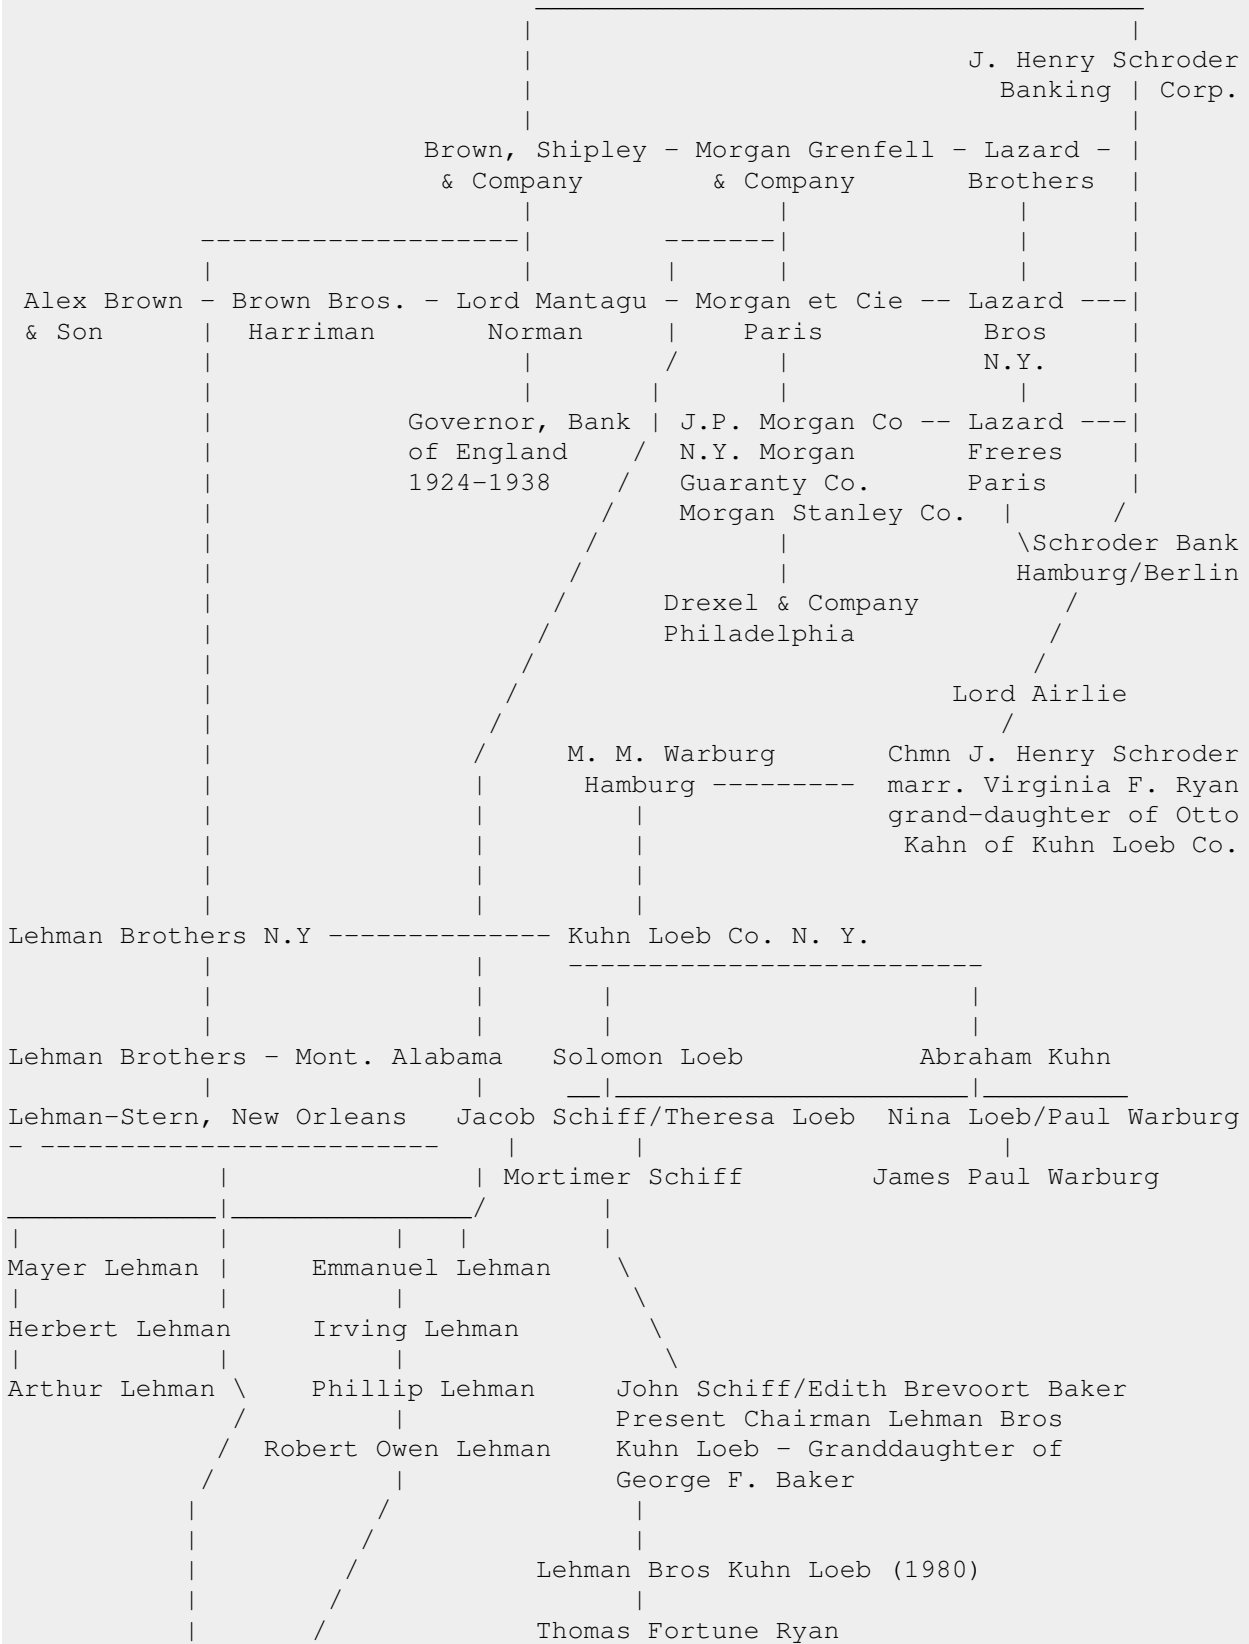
J. Henry Schroder Banking Corp.

Brown, Shipley & Company – Morgan Grenfell & Company – Lazard Brothers

Alex Brown & Son – Brown Bros. Harriman – Lord Mantagu Norman – Morgan et Cie Paris -- Lazard Bros N.Y.

Governor, Bank of England 1924-1938

J.P. Morgan Co N.Y. Morgan Guaranty Co. Morgan Stanley Co. -- Lazard Freres Paris

\Schroder Bank Hamburg/Berlin

Drexel & Company Philadelphia

Lord Airlie

M. M. Warburg Hamburg

Chmn J. Henry Schroder marr. Virginia F. Ryan grand-daughter of Otto Kahn of Kuhn Loeb Co.

Lehman Brothers N.Y -------------- Kuhn Loeb Co. N. Y.

Lehman Brothers – Mont. Alabama

Solomon Loeb

Abraham Kuhn

Lehman-Stern, New Orleans

Jacob Schiff/Theresa Loeb

Nina Loeb/Paul Warburg

Mortimer Schiff

James Paul Warburg

Mayer Lehman

Emmanuel Lehman

Herbert Lehman

Irving Lehman

Arthur Lehman \

Phillip Lehman

John Schiff/Edith Brevoort Baker Present Chairman Lehman Bros Kuhn Loeb – Granddaughter of George F. Baker

Robert Owen Lehman

Lehman Bros Kuhn Loeb (1980)

Thomas Fortune Ryan